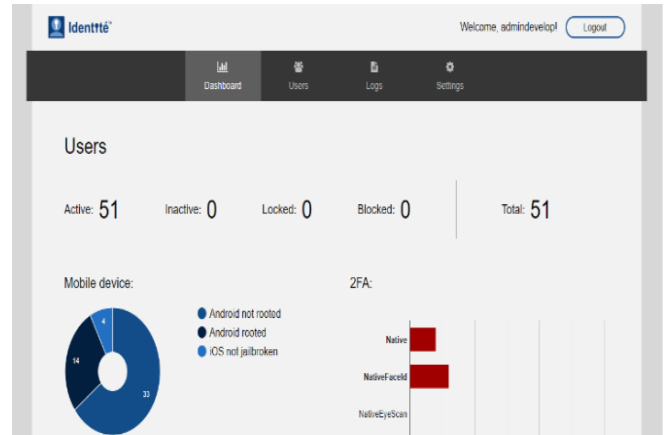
Identtté

Welcome, admindevelop!

Logout

Dashboard

Users

Logs

Settings

Users

Active: 51

Inactive: 0

Locked: 0

Blocked: 0

Total: 51

Mobile device:

4

14

33

Android not rooted

Android rooted

iOS not jailbroken

2FA:

Native

NativeFaceId

NativeEyeScan